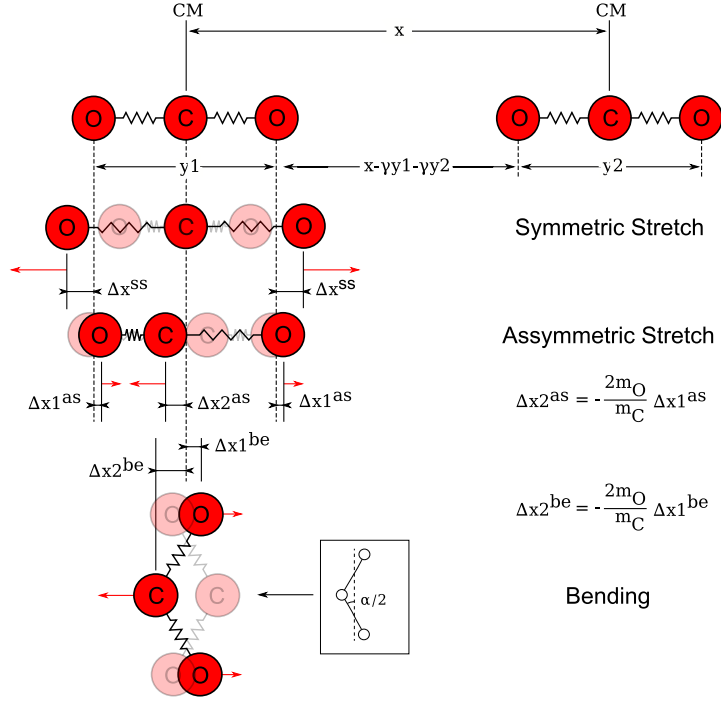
CM

x

CM

O C O

O C O

y1

x-γy1-γy2

y2

O C O

Symmetric Stretch

$\Delta x^{ss}$

$\Delta x^{ss}$

O C O

Assymmetric Stretch

$\Delta x1^{as}$

$\Delta x2^{as}$

$\Delta x1^{as}$

$\Delta x2^{as} = -\frac{2m_O}{m_C} \Delta x1^{as}$

$\Delta x1^{be}$

$\Delta x2^{be}$

$\Delta x2^{be} = -\frac{2m_O}{m_C} \Delta x1^{be}$

O O

C C

Bending

α/2

O O